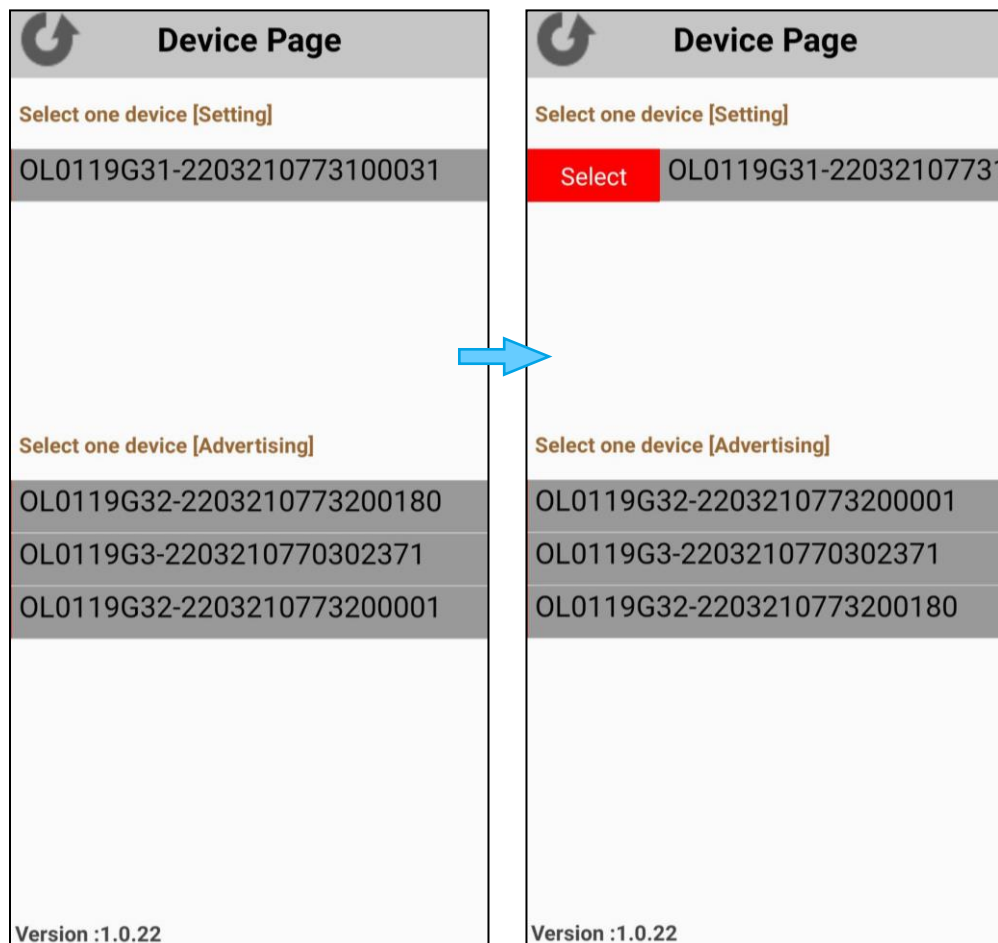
Device Page

Select one device [Setting]

OL0119G31-2203210773100031

Select one device [Advertising]

OL0119G32-2203210773200180

OL0119G3-2203210770302371

OL0119G32-2203210773200001

Version :1.0.22

Device Page

Select one device [Setting]

Select

OL0119G31-22032107731

Select one device [Advertising]

OL0119G32-2203210773200001

OL0119G3-2203210770302371

OL0119G32-2203210773200180

Version :1.0.22